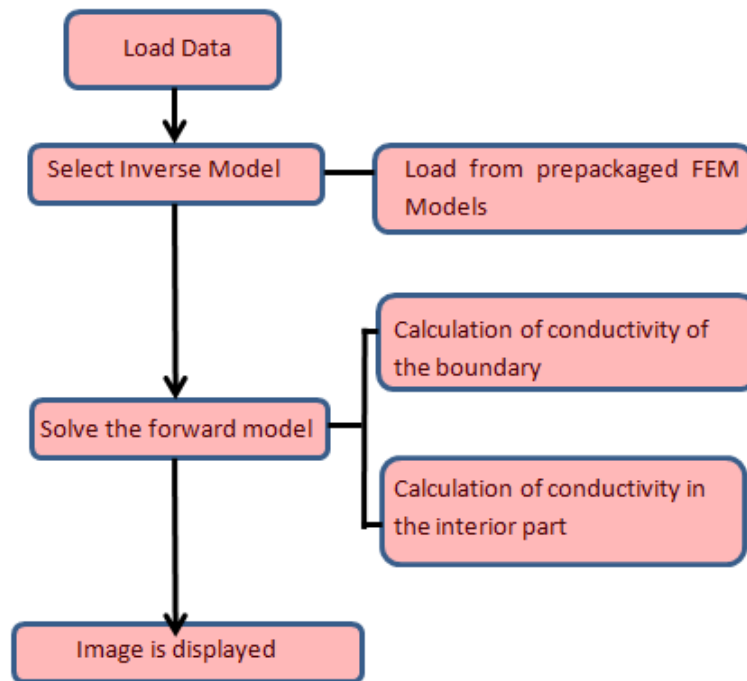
Load Data

Select Inverse Model

Load from prepackaged FEM Models

Calculation of conductivity of the boundary

Solve the forward model

Calculation of conductivity in the interior part

Image is displayed